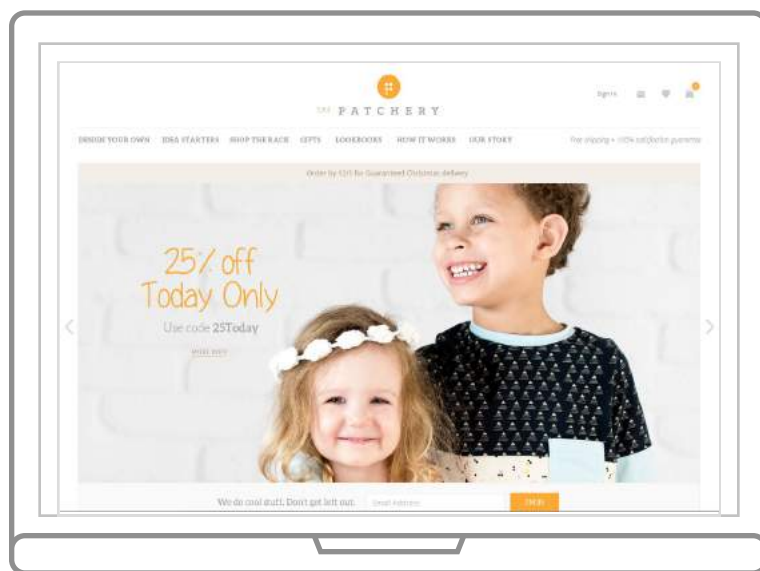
THE PATCHERY

Sign In

DESIGN YOUR OWN IDEA STARTERS SHOP THE RACK GIFTS LOOKBOOKS HOW IT WORKS OUR STORY

Free shipping + 100% satisfaction guarantee

Order by 12/1 for Guaranteed Christmas delivery

25% off Today Only

Use code 25Today

SHOP NOW

We do cool stuff. Don't get left out. Email Address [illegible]